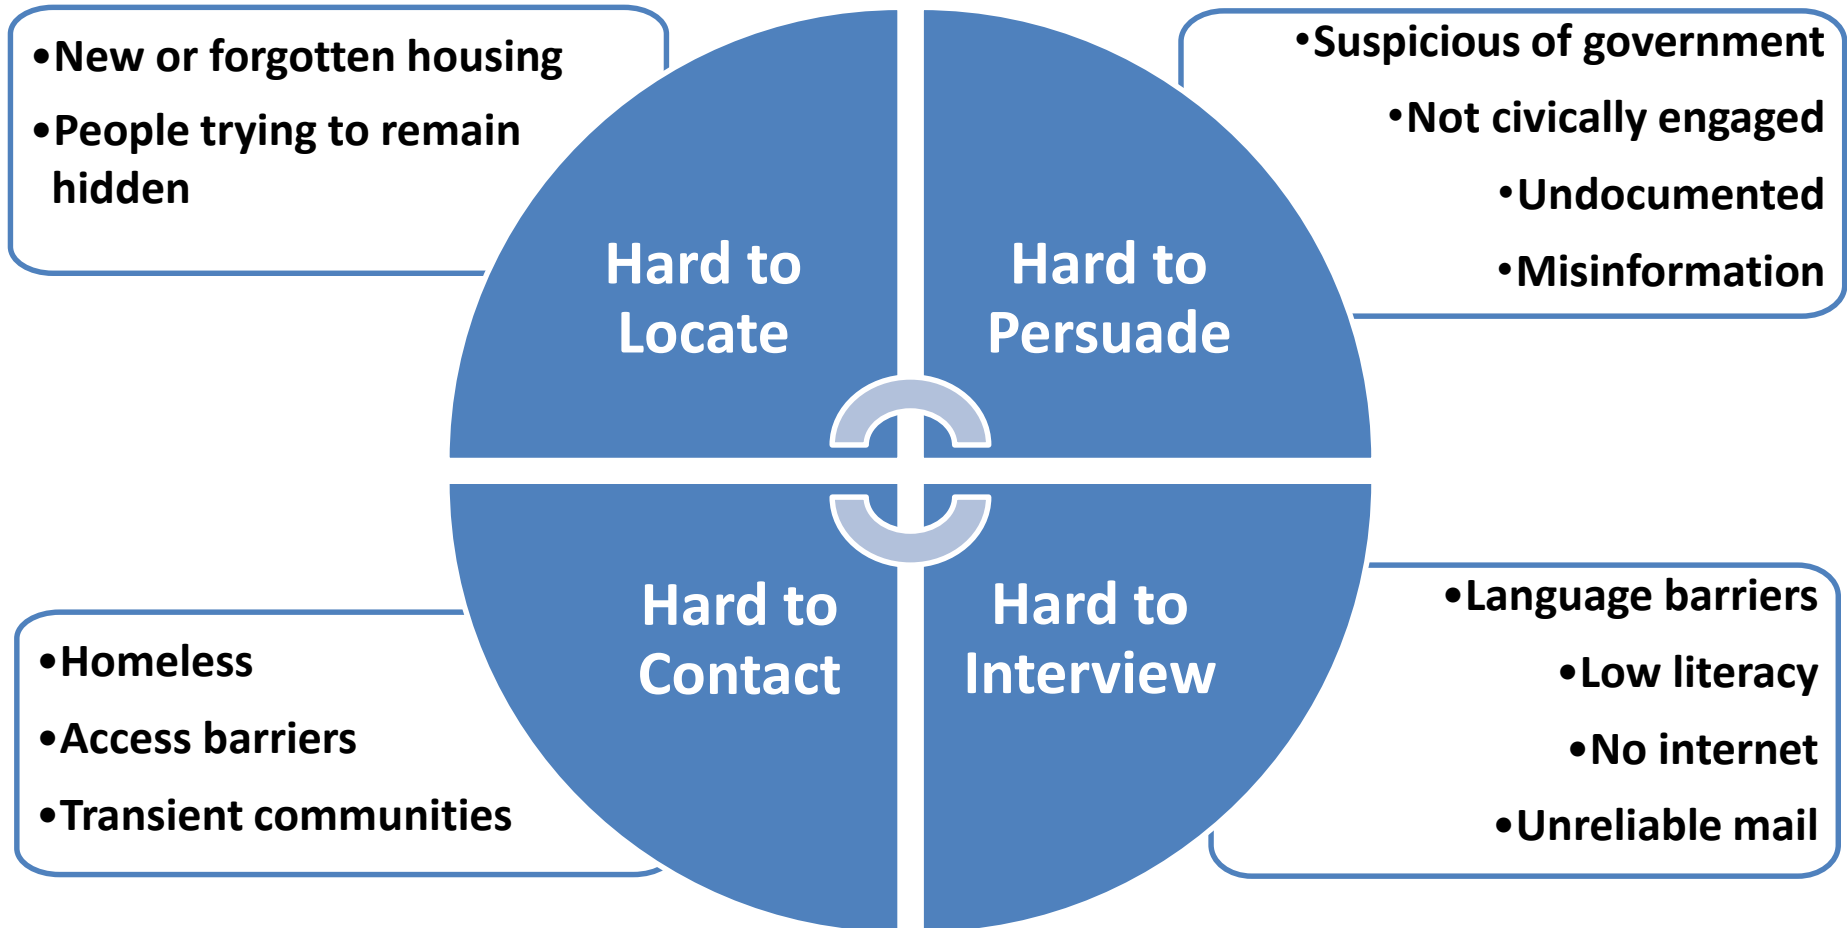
•New or forgotten housing
•People trying to remain hidden

Hard to Locate

Hard to Persuade

•Suspicious of government
•Not civically engaged
•Undocumented
•Misinformation

•Homeless
•Access barriers
•Transient communities

Hard to Contact

Hard to Interview

•Language barriers
•Low literacy
•No internet
•Unreliable mail